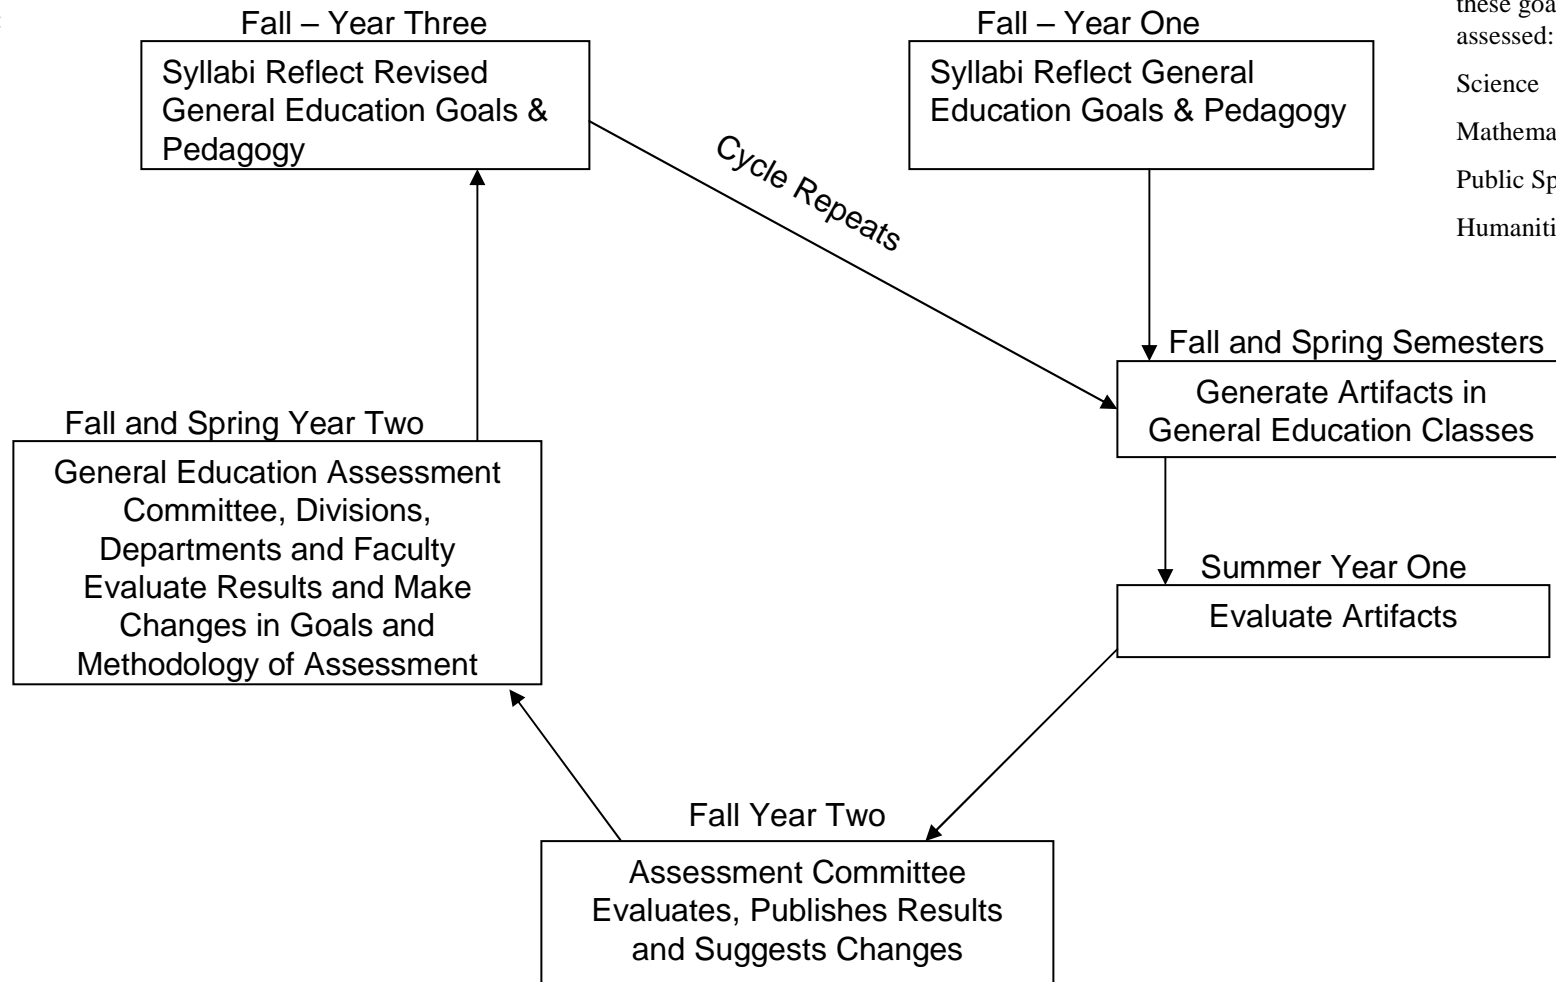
Fall – Year Three

Syllabi Reflect Revised General Education Goals & Pedagogy

Fall – Year One

Syllabi Reflect General Education Goals & Pedagogy

these goa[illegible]
assessed:

Science

Mathema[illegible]

Public Sp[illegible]

Humaniti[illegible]

Cycle Repeats

Fall and Spring Semesters

Generate Artifacts in General Education Classes

Fall and Spring Year Two

General Education Assessment Committee, Divisions, Departments and Faculty Evaluate Results and Make Changes in Goals and Methodology of Assessment

Summer Year One

Evaluate Artifacts

Fall Year Two

Assessment Committee Evaluates, Publishes Results and Suggests Changes